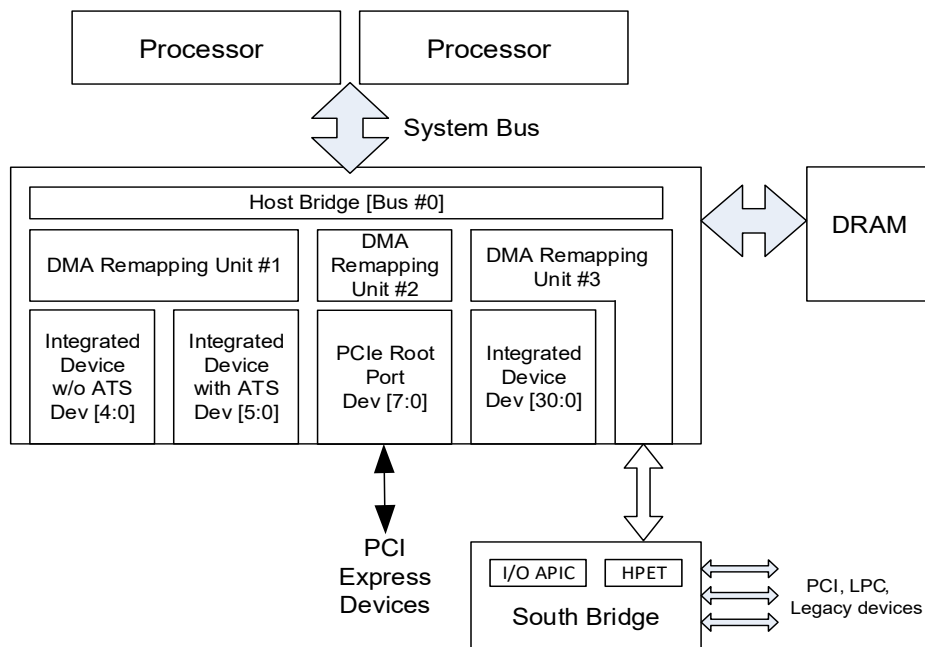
Processor

Processor

System Bus

Host Bridge [Bus #0]

DRAM

DMA Remapping Unit #1

DMA Remapping Unit #2

DMA Remapping Unit #3

Integrated Device w/o ATS Dev [4:0]

Integrated Device with ATS Dev [5:0]

PCIe Root Port Dev [7:0]

Integrated Device Dev [30:0]

PCI Express Devices

I/O APIC

HPET

South Bridge

PCI, LPC, Legacy devices